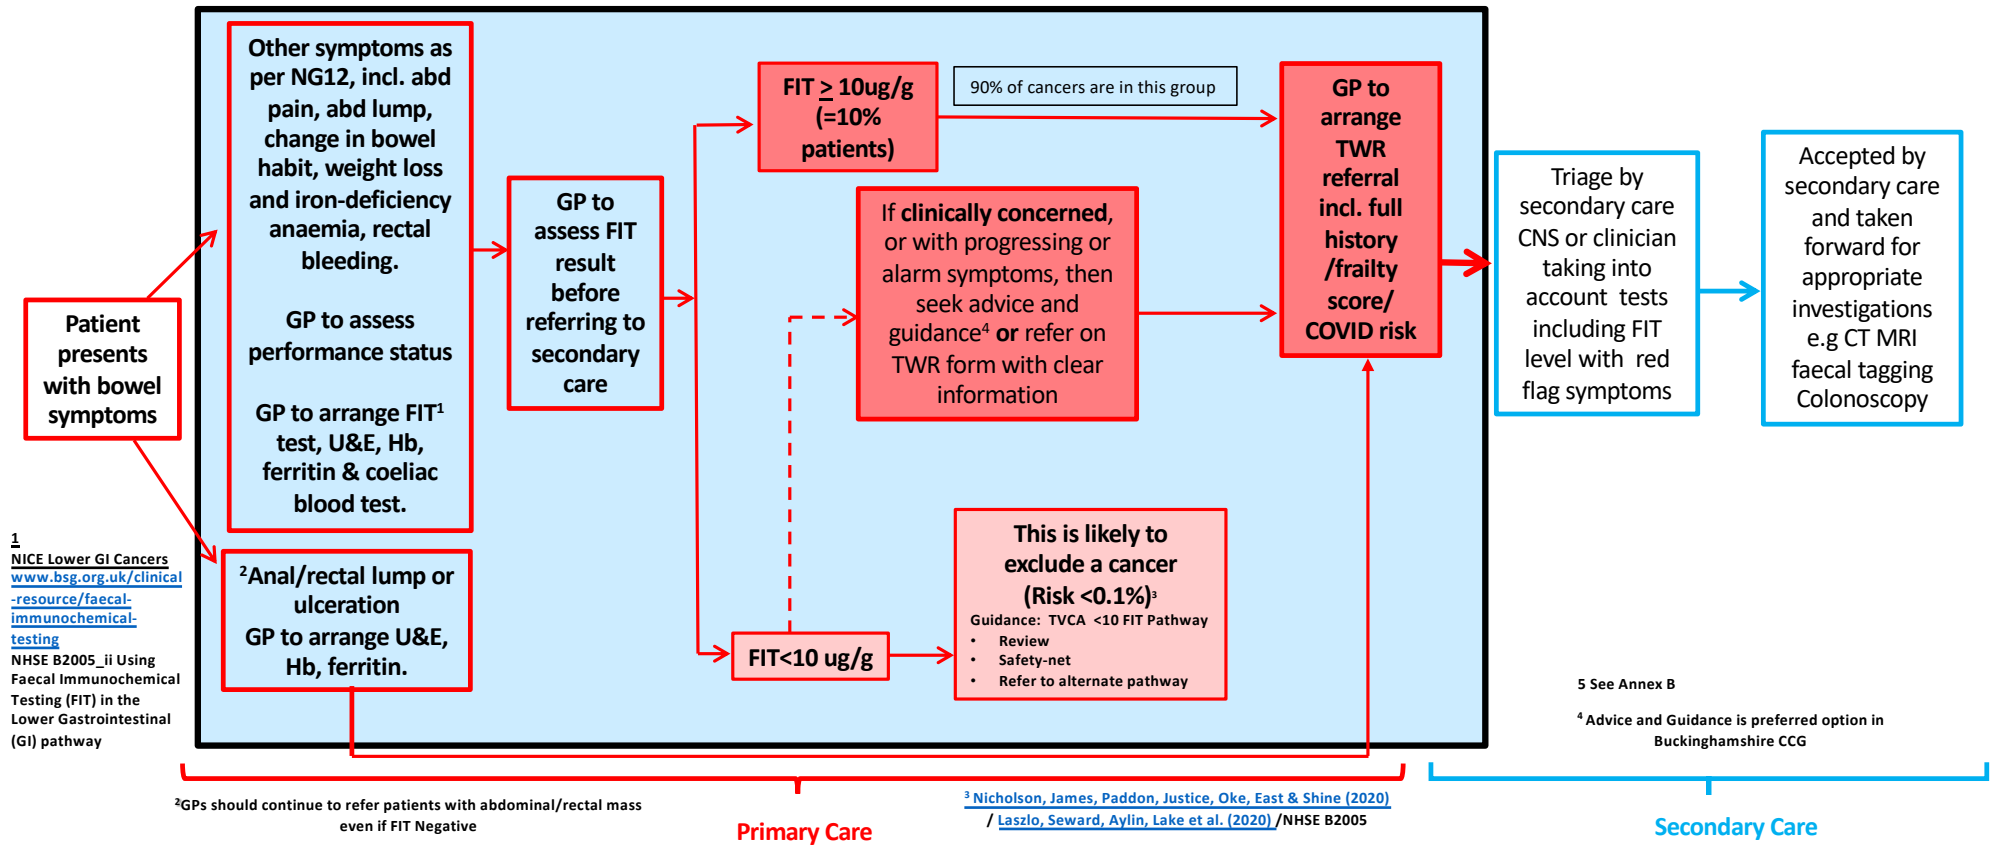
Patient presents with bowel symptoms

Other symptoms as per NG12, incl. abd pain, abd lump, change in bowel habit, weight loss and iron-deficiency anaemia, rectal bleeding.

GP to assess performance status

GP to arrange FIT$^1$ test, U&E, Hb, ferritin & coeliac blood test.

$^2$Anal/rectal lump or ulceration
GP to arrange U&E, Hb, ferritin.

GP to assess FIT result before referring to secondary care

FIT $\geq$ 10ug/g (=10% patients)

90% of cancers are in this group

If clinically concerned, or with progressing or alarm symptoms, then seek advice and guidance$^4$ or refer on TWR form with clear information

GP to arrange TWR referral incl. full history /frailty score/ COVID risk

FIT<10 ug/g

This is likely to exclude a cancer (Risk <0.1%)$^3$
Guidance: TVCA <10 FIT Pathway
• Review
• Safety-net
• Refer to alternate pathway

Triage by secondary care CNS or clinician taking into account tests including FIT level with red flag symptoms

Accepted by secondary care and taken forward for appropriate investigations e.g CT MRI faecal tagging Colonoscopy

1
NICE Lower GI Cancers
www.bsg.org.uk/clinical-resource/faecal-immunochemical-testing
NHSE B2005_ii Using Faecal Immunochemical Testing (FIT) in the Lower Gastrointestinal (GI) pathway

5 See Annex B

$^4$ Advice and Guidance is preferred option in Buckinghamshire CCG

$^2$GPs should continue to refer patients with abdominal/rectal mass even if FIT Negative

Primary Care

$^3$ Nicholson, James, Paddon, Justice, Oke, East & Shine (2020)
/ Laszlo, Seward, Aylin, Lake et al. (2020) /NHSE B2005

Secondary Care